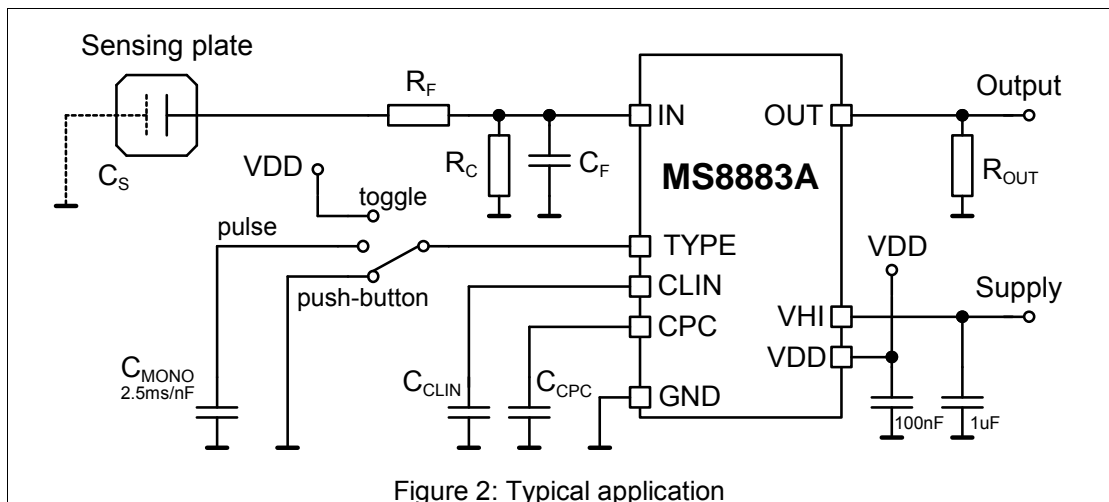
Sensing plate

$C_S$

$R_F$

$R_C$

$C_F$

VDD

toggle

pulse

push-button

$C_{MONO}$
2.5ms/nF

$C_{CLIN}$

$C_{CPC}$

IN

TYPE

CLIN

CPC

GND

MS8883A

OUT

VHI

VDD

Output

$R_{OUT}$

VDD

Supply

100nF

1uF

Figure 2: Typical application